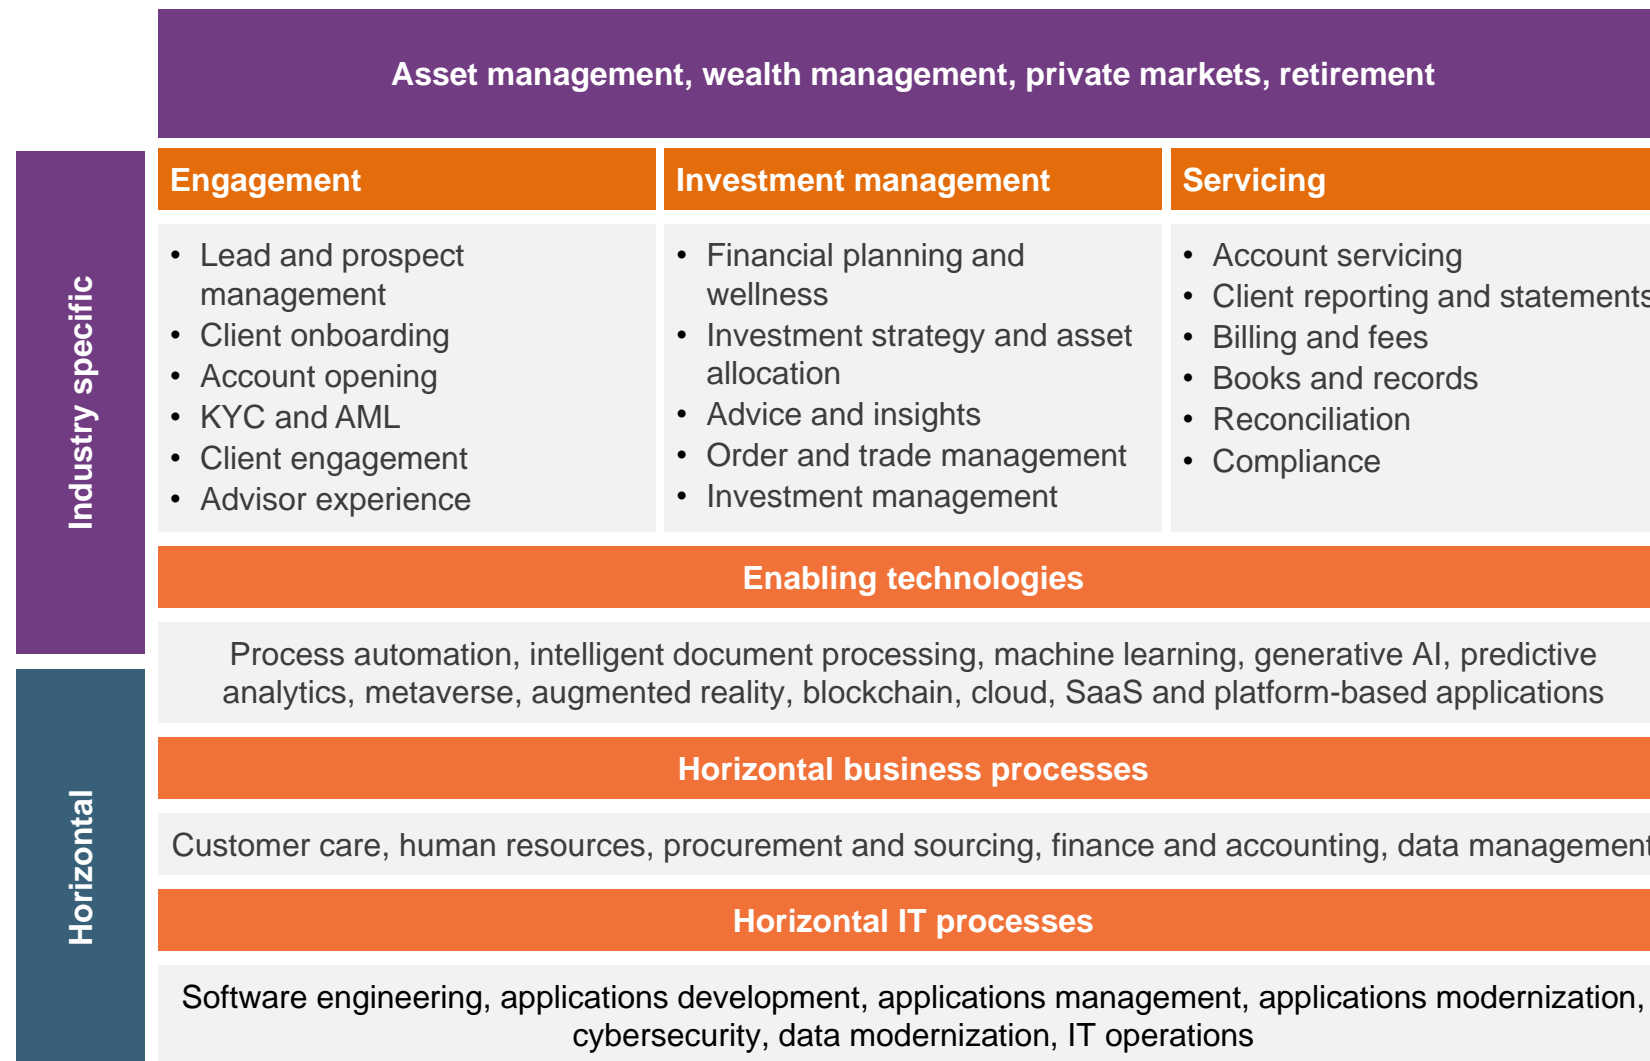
Asset management, wealth management, private markets, retirement

Industry specific

Engagement

- Lead and prospect management
- Client onboarding
- Account opening
- KYC and AML
- Client engagement
- Advisor experience

Investment management

- Financial planning and wellness
- Investment strategy and asset allocation
- Advice and insights
- Order and trade management
- Investment management

Servicing

- Account servicing
- Client reporting and statements
- Billing and fees
- Books and records
- Reconciliation
- Compliance

Enabling technologies

Process automation, intelligent document processing, machine learning, generative AI, predictive analytics, metaverse, augmented reality, blockchain, cloud, SaaS and platform-based applications

Horizontal

Horizontal business processes

Customer care, human resources, procurement and sourcing, finance and accounting, data management

Horizontal IT processes

Software engineering, applications development, applications management, applications modernization, cybersecurity, data modernization, IT operations